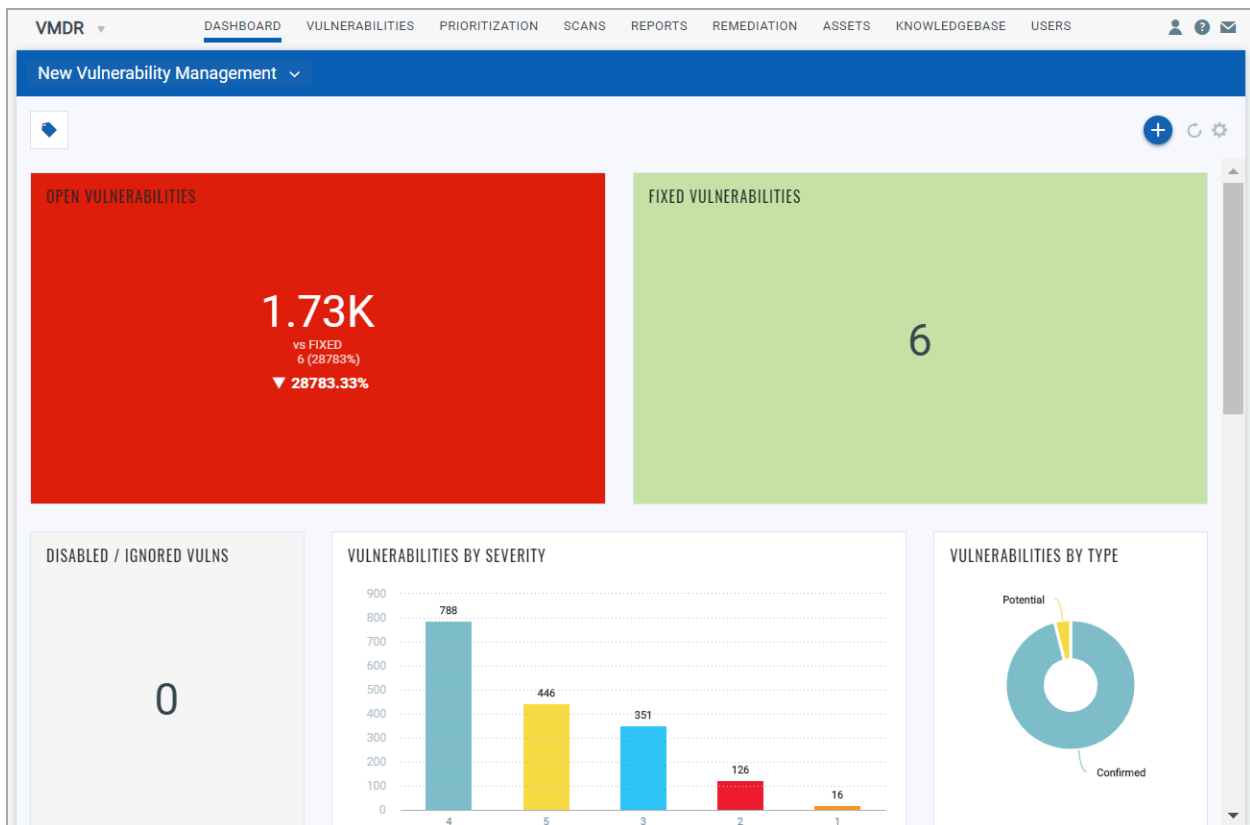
VMDR

DASHBOARD VULNERABILITIES PRIORITIZATION SCANS REPORTS REMEDIATION ASSETS KNOWLEDGEBASE USERS

New Vulnerability Management

OPEN VULNERABILITIES

1.73K
vs FIXED
6 (28783%)
▼ 28783.33%

FIXED VULNERABILITIES

6

DISABLED / IGNORED VULNS

0

VULNERABILITIES BY SEVERITY

900
800
700
600
500
400
300
200
100
0

788
446
351
126
16

4
5
3
2
1

VULNERABILITIES BY TYPE

Potential

Confirmed